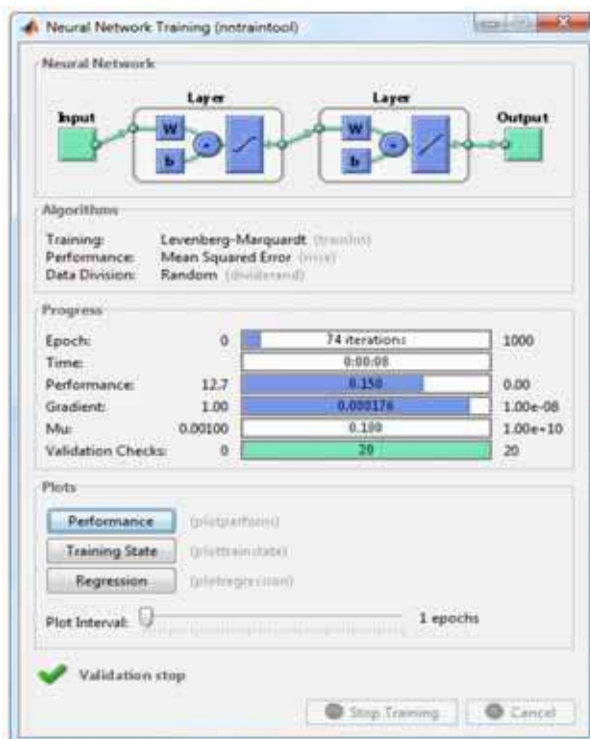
Neural Network Training (nntraintool)

Neural Network

Input

Layer

W

b

Layer

W

b

Output

Algorithms

Training: Levenberg-Marquardt (trainlm)
Performance: Mean Squared Error (mse)
Data Division: Random (dividerand)

Progress

| | | | |
|---|---|---|---|
| Epoch: | 0 | 74 iterations | 1000 |
| Time: | | 0:00:08 | |
| Performance: | 12.7 | 0.150 | 0.00 |
| Gradient: | 1.00 | 0.000176 | 1.00e-08 |
| Mu: | 0.00100 | 0.100 | 1.00e+10 |
| Validation Checks: | 0 | 20 | 20 |

Plots

Performance (plotperform)

Training State (plottrainstate)

Regression (plotregression)

Plot Interval: 1 epochs

Validation stop

Stop Training

Cancel